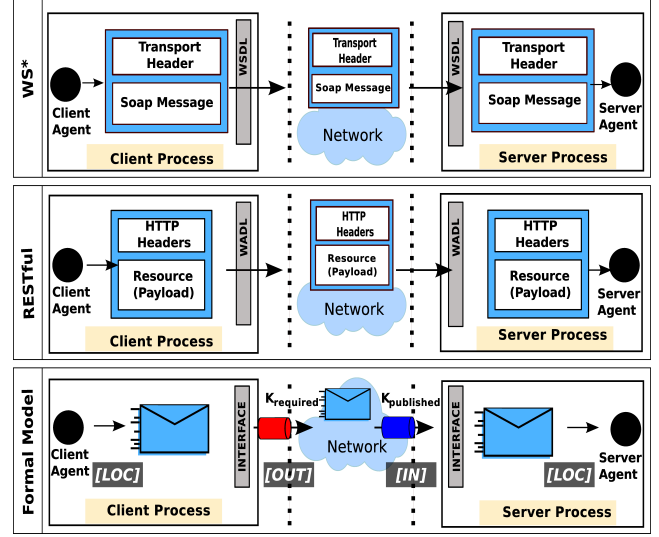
WS*

Client Agent

Transport Header

Soap Message

WSDL

Client Process

Transport Header

Soap Message

Network

WSDL

Transport Header

Soap Message

Server Agent

Server Process

RESTful

Client Agent

HTTP Headers

Resource (Payload)

WADL

Client Process

HTTP Headers

Resource (Payload)

Network

WADL

HTTP Headers

Resource (Payload)

Server Agent

Server Process

Formal Model

Client Agent

[LOC]

INTERFACE

Client Process

$K_{required}$

[OUT]

Network

$K_{published}$

[IN]

INTERFACE

[LOC]

Server Agent

Server Process